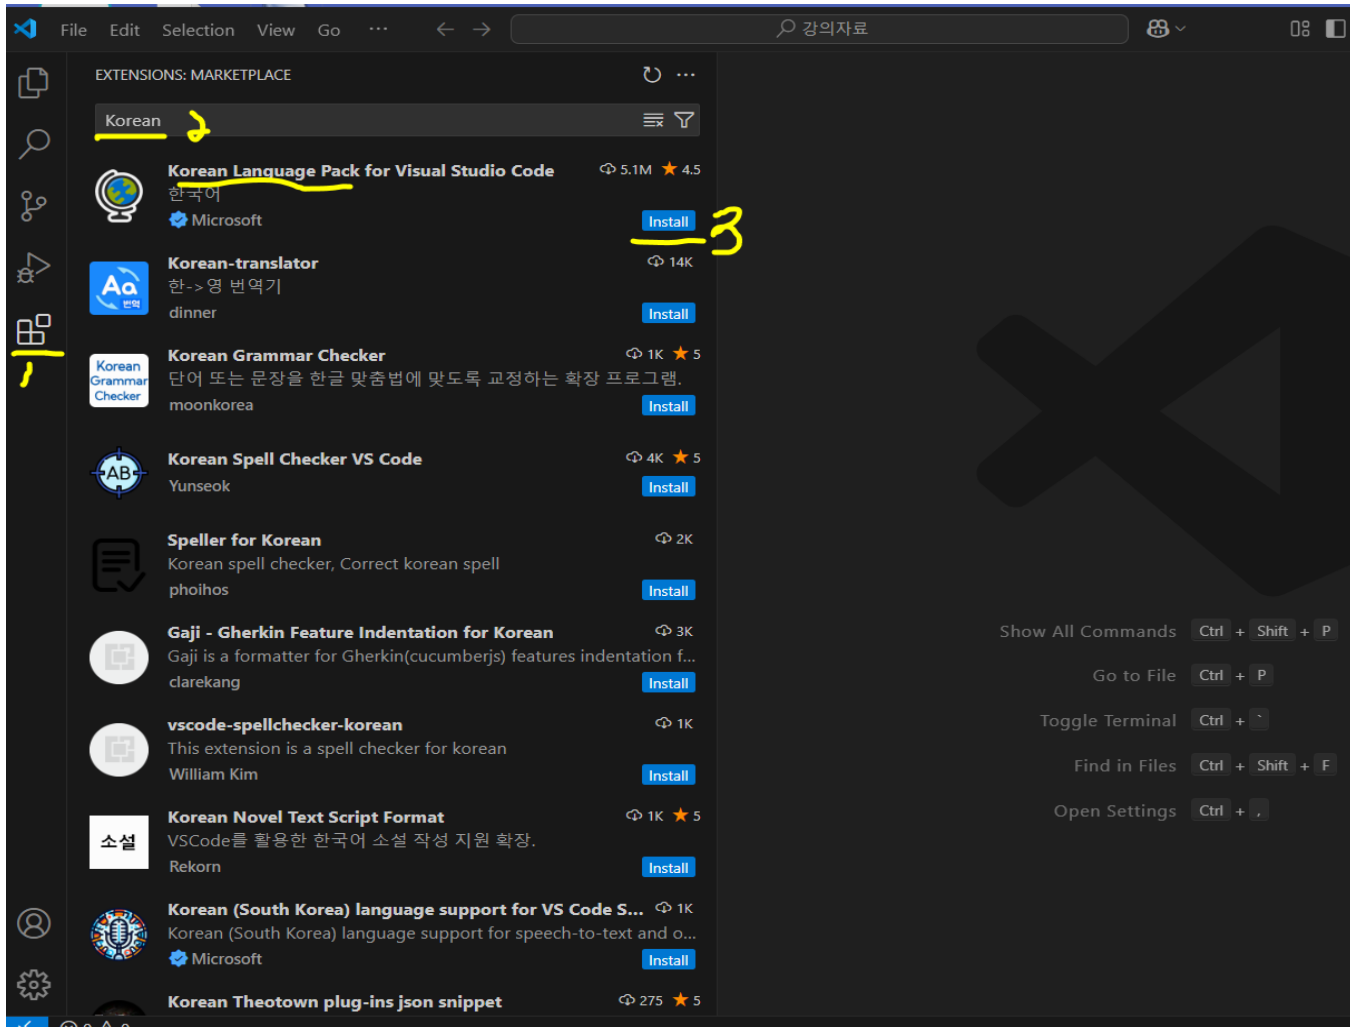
File Edit Selection View Go ··· ← → 강의자료

EXTENSIONS: MARKETPLACE

Korean 2

Korean Language Pack for Visual Studio Code 5.1M ★ 4.5
한국어
Microsoft Install 3

Korean-translator 14K
한->영 번역기
dinner Install

Korean Grammar Checker 1K ★ 5
단어 또는 문장을 한글 맞춤법에 맞도록 교정하는 확장 프로그램.
moonkorea Install

Korean Spell Checker VS Code 4K ★ 5
Yunseok Install

Speller for Korean 2K
Korean spell checker, Correct korean spell
phoihos Install

Gaji - Gherkin Feature Indentation for Korean 3K
Gaji is a formatter for Gherkin(cucumberjs) features indentation f...
clarekang Install

vscode-spellchecker-korean 1K
This extension is a spell checker for korean
William Kim Install

Korean Novel Text Script Format 1K ★ 5
VSCode를 활용한 한국어 소설 작성 지원 확장.
Rekorn Install

Korean (South Korea) language support for VS Code S... 1K
Korean (South Korea) language support for speech-to-text and o...
Microsoft Install

Korean Theotown plug-ins json snippet 275 ★ 5

1

Show All Commands Ctrl + Shift + P
Go to File Ctrl + P
Toggle Terminal Ctrl + `
Find in Files Ctrl + Shift + F
Open Settings Ctrl + ,